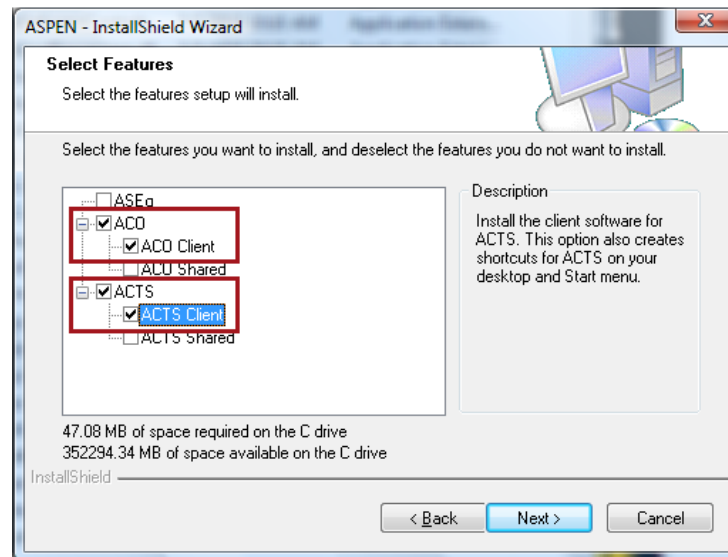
ASPEN - InstallShield Wizard

Select Features

Select the features setup will install.

Select the features you want to install, and deselect the features you do not want to install.

ASEq
ACO
ACO Client
ACO Shared
ACTS
ACTS Client
ACTS Shared

Description

Install the client software for ACTS. This option also creates shortcuts for ACTS on your desktop and Start menu.

47.08 MB of space required on the C drive
352294.34 MB of space available on the C drive

InstallShield

< Back
Next >
Cancel